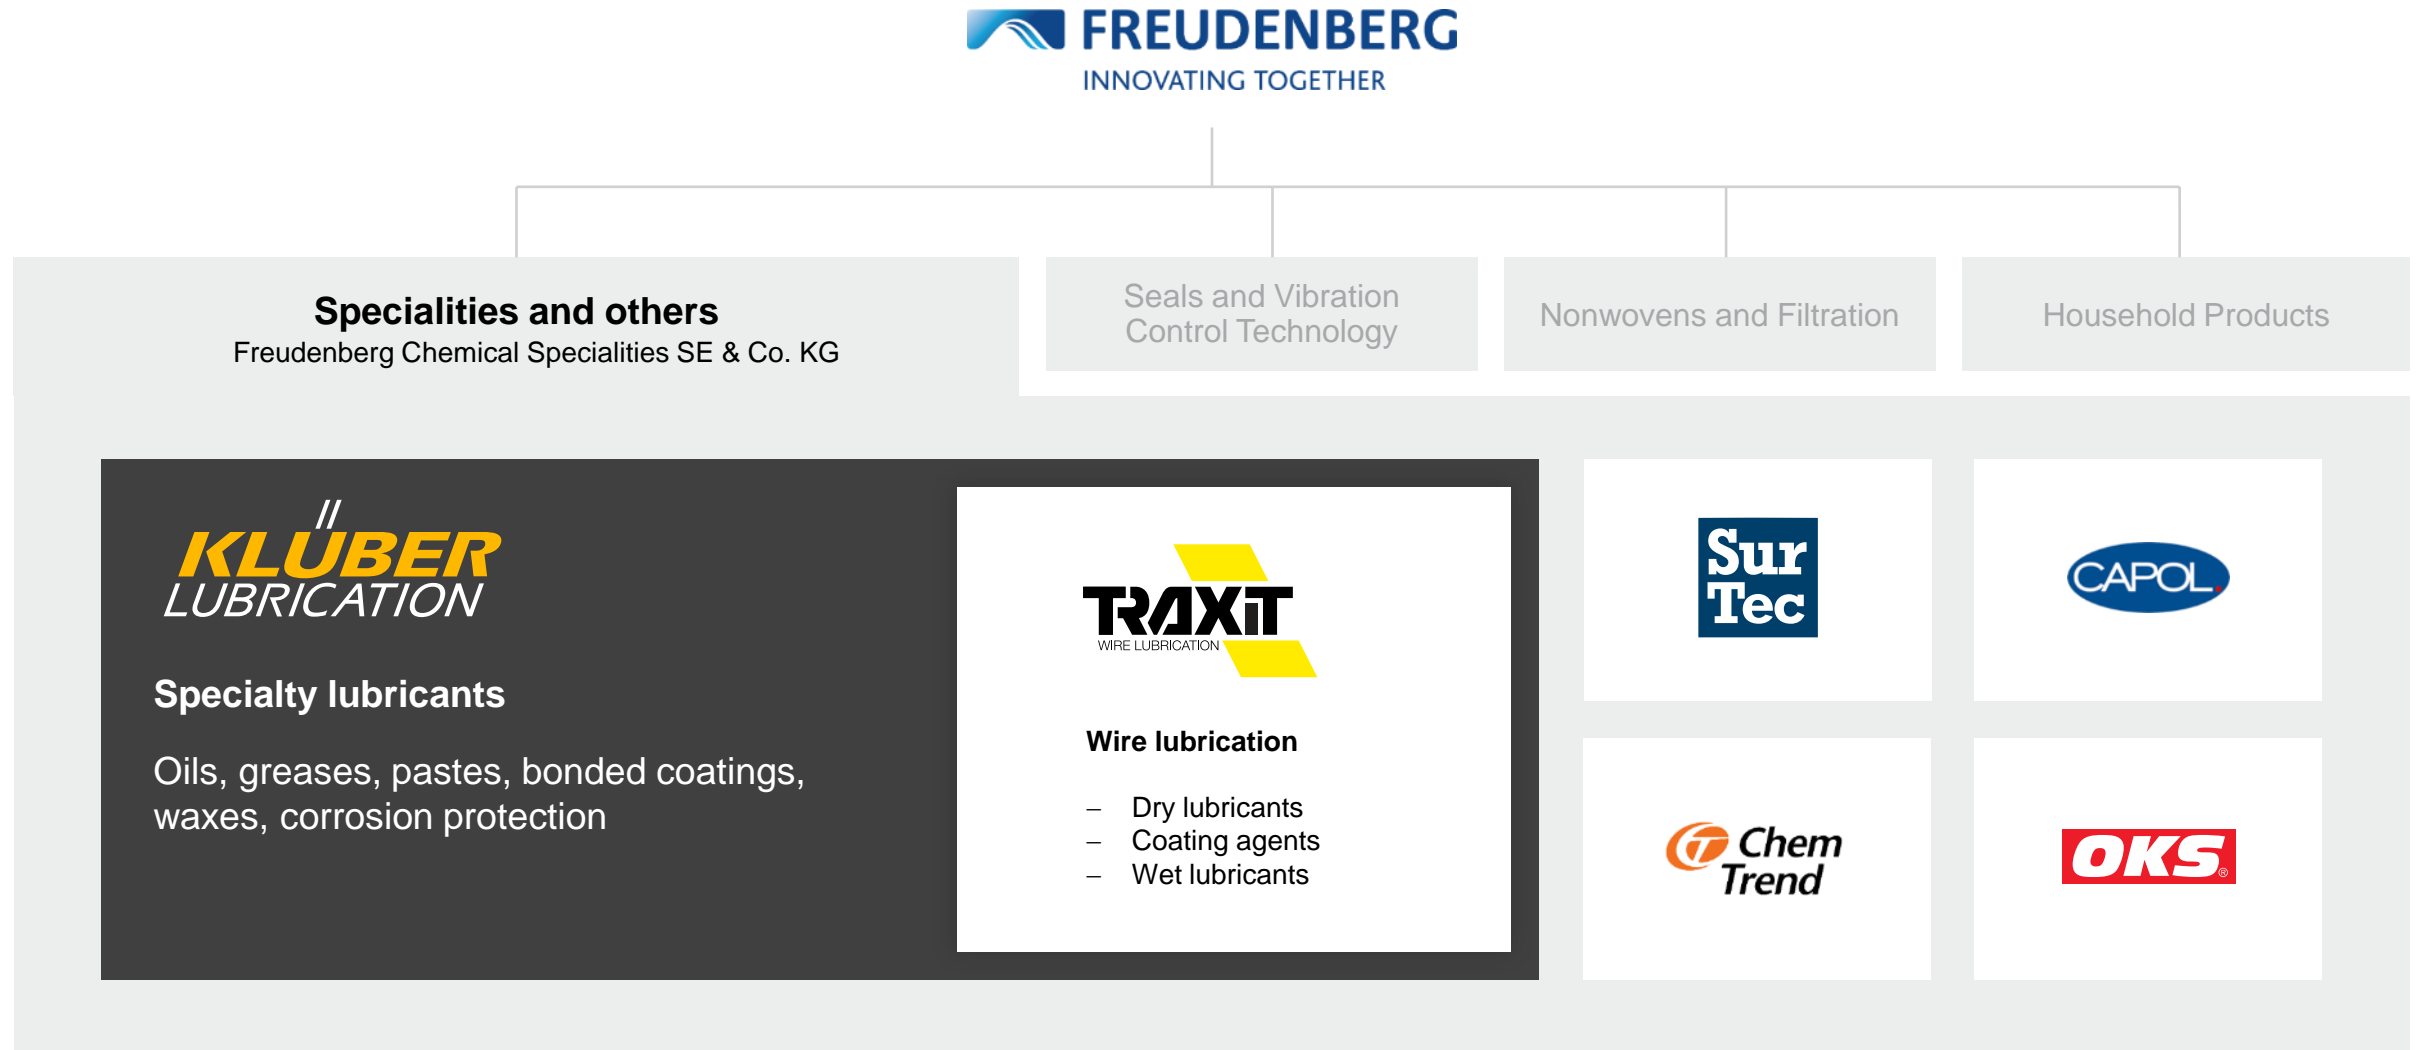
FREUDENBERG
INNOVATING TOGETHER

Specialities and others
Freudenberg Chemical Specialities SE & Co. KG

Seals and Vibration Control Technology

Nonwovens and Filtration

Household Products

KLÜBER LUBRICATION

Specialty lubricants

Oils, greases, pastes, bonded coatings, waxes, corrosion protection

TRAXIT
WIRE LUBRICATION

Wire lubrication

– Dry lubricants
– Coating agents
– Wet lubricants

Sur Tec

CAPOL

Chem Trend

OKS